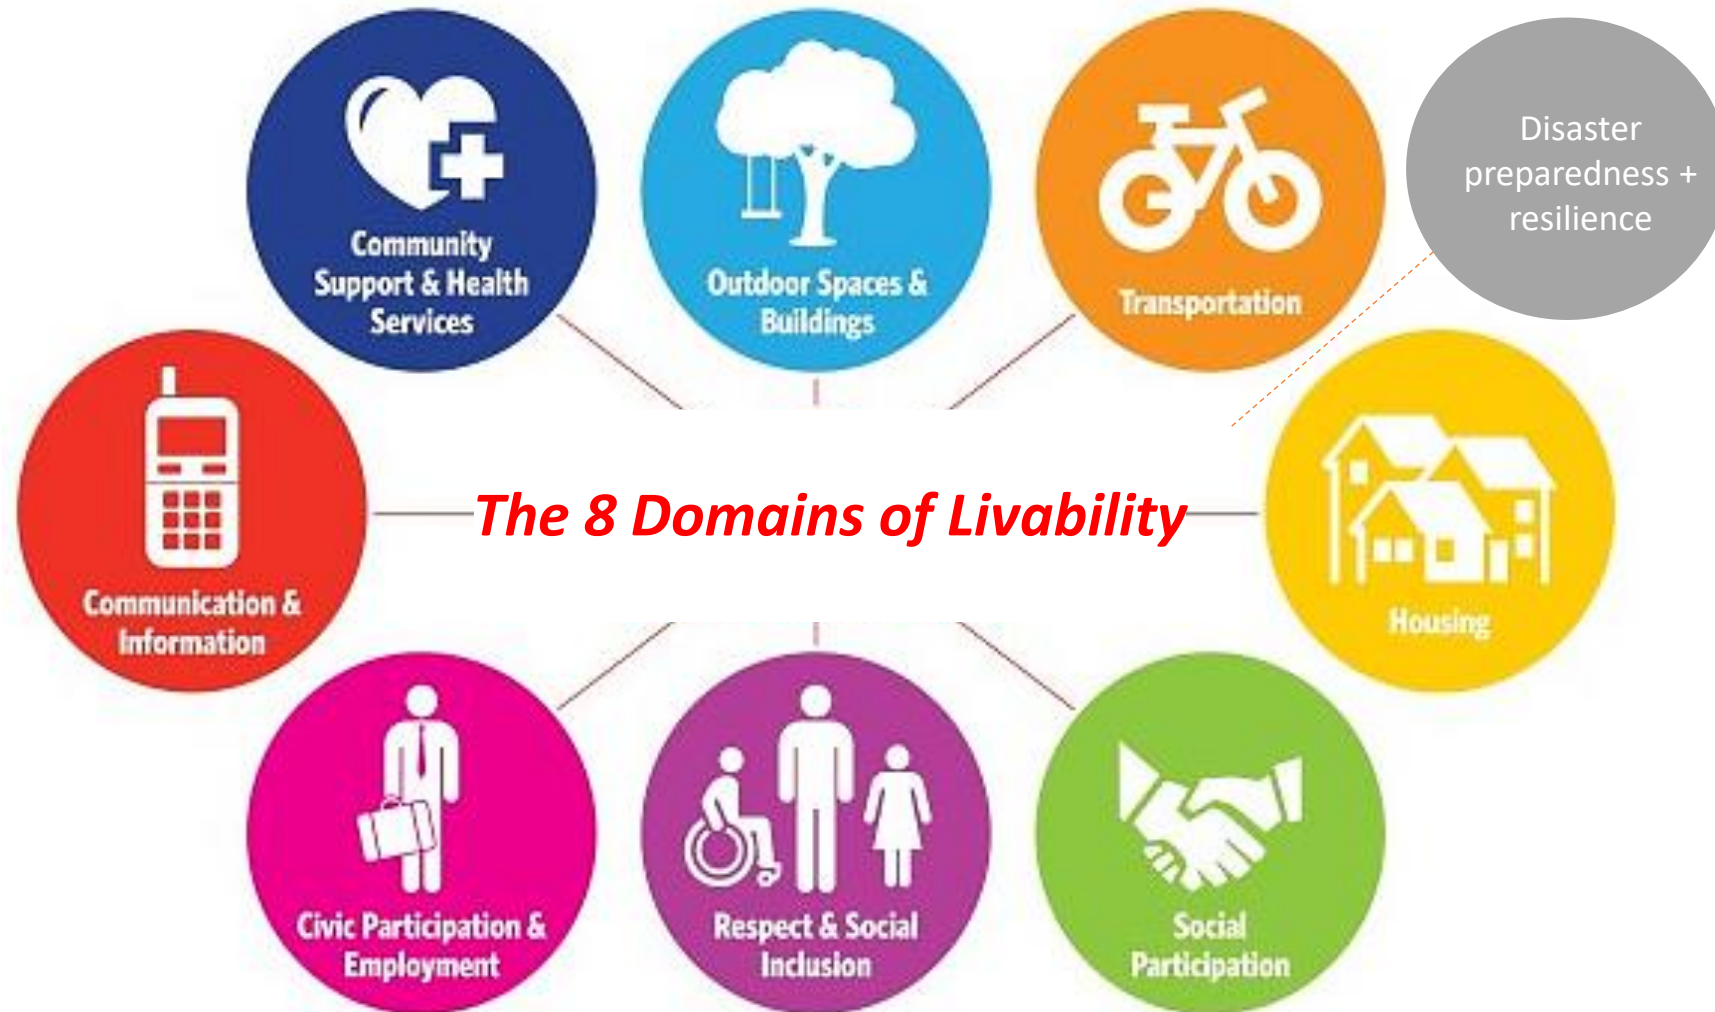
Community Support & Health Services

Outdoor Spaces & Buildings

Transportation

Disaster preparedness + resilience

Communication & Information

The 8 Domains of Livability

Housing

Civic Participation & Employment

Respect & Social Inclusion

Social Participation